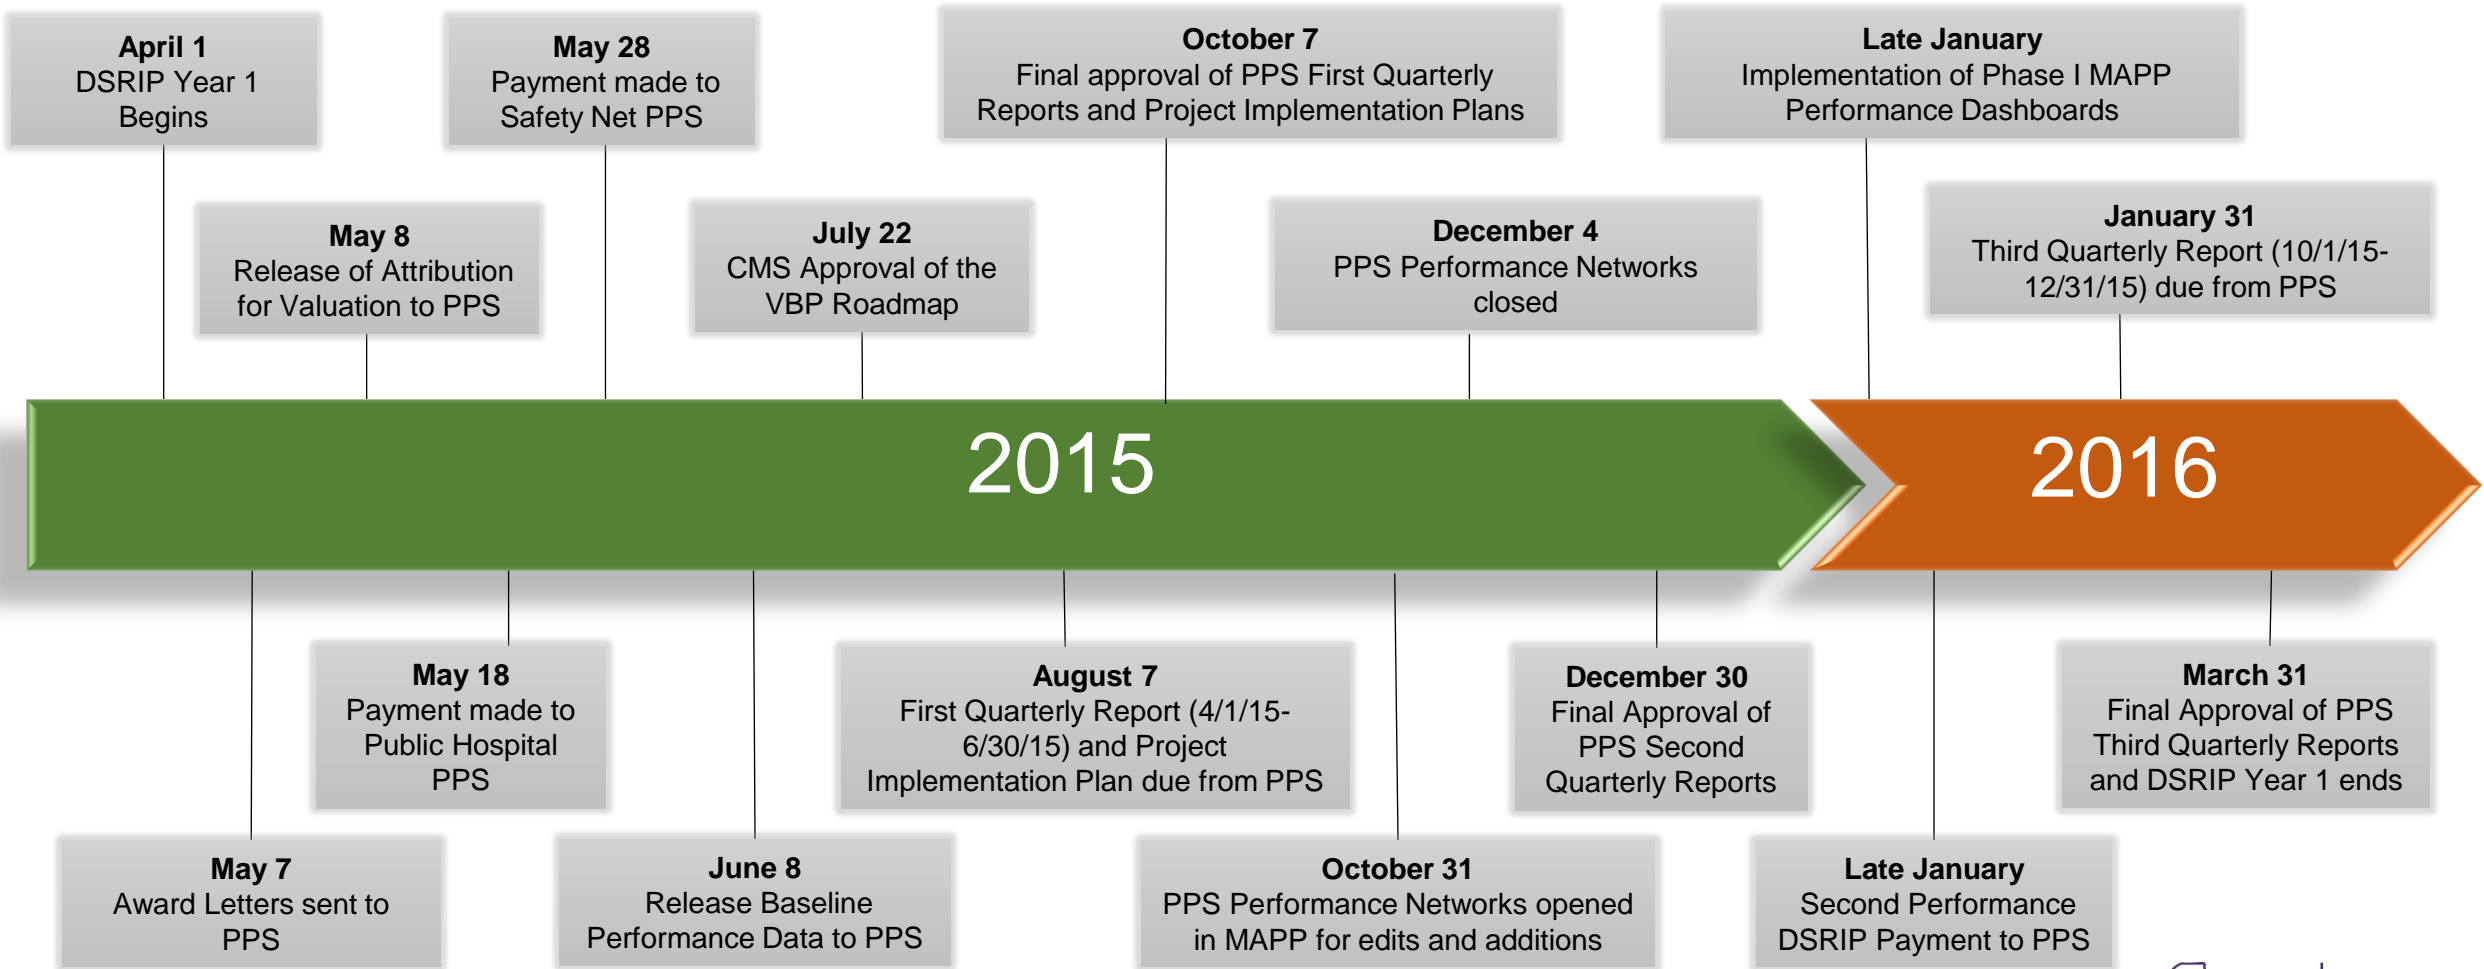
April 1
DSRIP Year 1 Begins

May 28
Payment made to Safety Net PPS

October 7
Final approval of PPS First Quarterly Reports and Project Implementation Plans

Late January
Implementation of Phase I MAPP Performance Dashboards

May 8
Release of Attribution for Valuation to PPS

July 22
CMS Approval of the VBP Roadmap

December 4
PPS Performance Networks closed

January 31
Third Quarterly Report (10/1/15-12/31/15) due from PPS

2015

2016

May 18
Payment made to Public Hospital PPS

August 7
First Quarterly Report (4/1/15-6/30/15) and Project Implementation Plan due from PPS

December 30
Final Approval of PPS Second Quarterly Reports

March 31
Final Approval of PPS Third Quarterly Reports and DSRIP Year 1 ends

May 7
Award Letters sent to PPS

June 8
Release Baseline Performance Data to PPS

October 31
PPS Performance Networks opened in MAPP for edits and additions

Late January
Second Performance DSRIP Payment to PPS